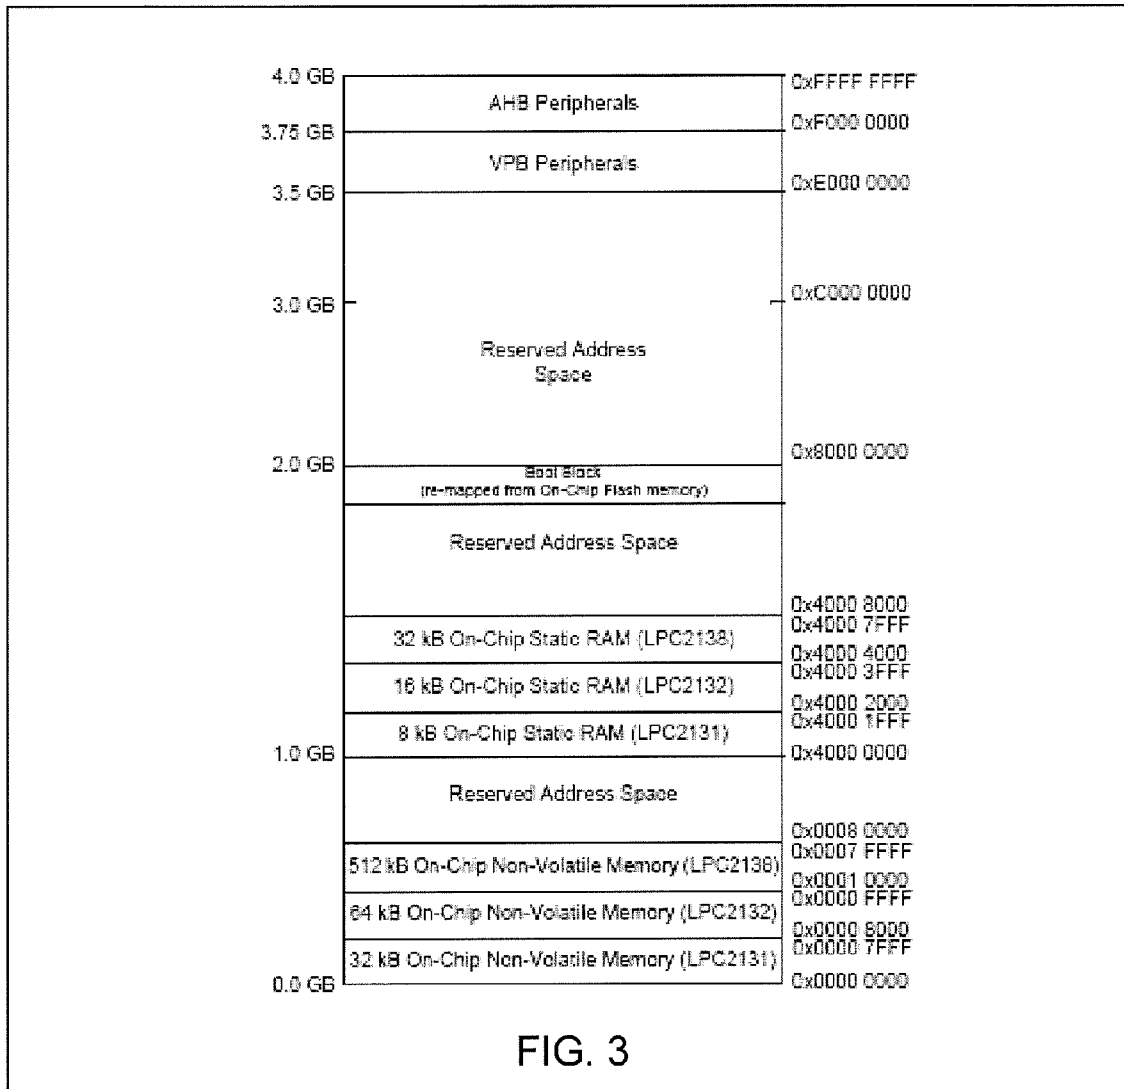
4.0 GB
AHB Peripherals
0xFFFF FFFF
3.75 GB
0xF000 0000
VPB Peripherals
3.5 GB
0xE000 0000
3.0 GB
0xC000 0000
Reserved Address Space
2.0 GB
0x8000 0000
Boot Block
(re-mapped from On-Chip Flash memory)
Reserved Address Space
0x4000 8000
0x4000 7FFF
32 kB On-Chip Static RAM (LPC2138)
0x4000 4000
0x4000 3FFF
16 kB On-Chip Static RAM (LPC2132)
0x4000 2000
0x4000 1FFF
8 kB On-Chip Static RAM (LPC2131)
1.0 GB
0x4000 0000
Reserved Address Space
0x0008 0000
0x0007 FFFF
512 kB On-Chip Non-Volatile Memory (LPC2138)
0x0001 0000
0x0000 FFFF
64 kB On-Chip Non-Volatile Memory (LPC2132)
0x0000 8000
0x0000 7FFF
32 kB On-Chip Non-Volatile Memory (LPC2131)
0.0 GB
0x0000 0000

FIG. 3